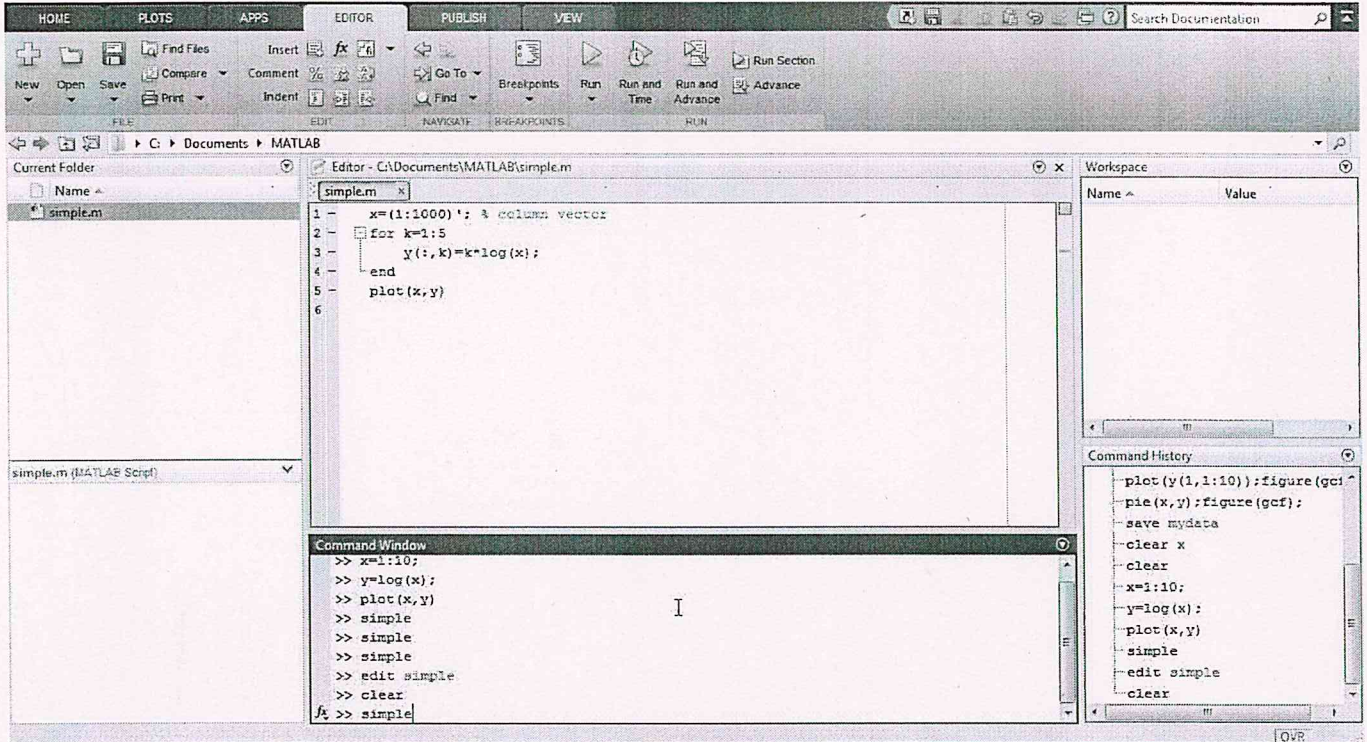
HOME PLOTS APPS EDITOR PUBLISH VIEW

Search Documentation

New Open Save
Find Files
Compare
Print
FILE

Insert $fx$
Comment
Indent
EDIT

Go To
Find
NAVIGATE

Breakpoints
BREAKPOINTS

Run
Run and Time
Run and Advance
Run Section
Advance
RUN

C: ▸ Documents ▸ MATLAB

Current Folder
Name
simple.m

simple.m (MATLAB Script)

Editor - C:\Documents\MATLAB\simple.m
simple.m ×

1 – x=(1:1000)'; % column vector
2 – for k=1:5
3 – y(:,k)=k*log(x);
4 – end
5 – plot(x,y)
6

Command Window
>> x=1:10;
>> y=log(x);
>> plot(x,y)
>> simple
>> simple
>> simple
>> edit simple
>> clear
$fx$ >> simple

Workspace
Name Value

Command History
plot(y(1,1:10));figure(gc
pie(x,y);figure(gcf);
save mydata
clear x
clear
x=1:10;
y=log(x);
plot(x,y)
simple
edit simple
clear

OVR